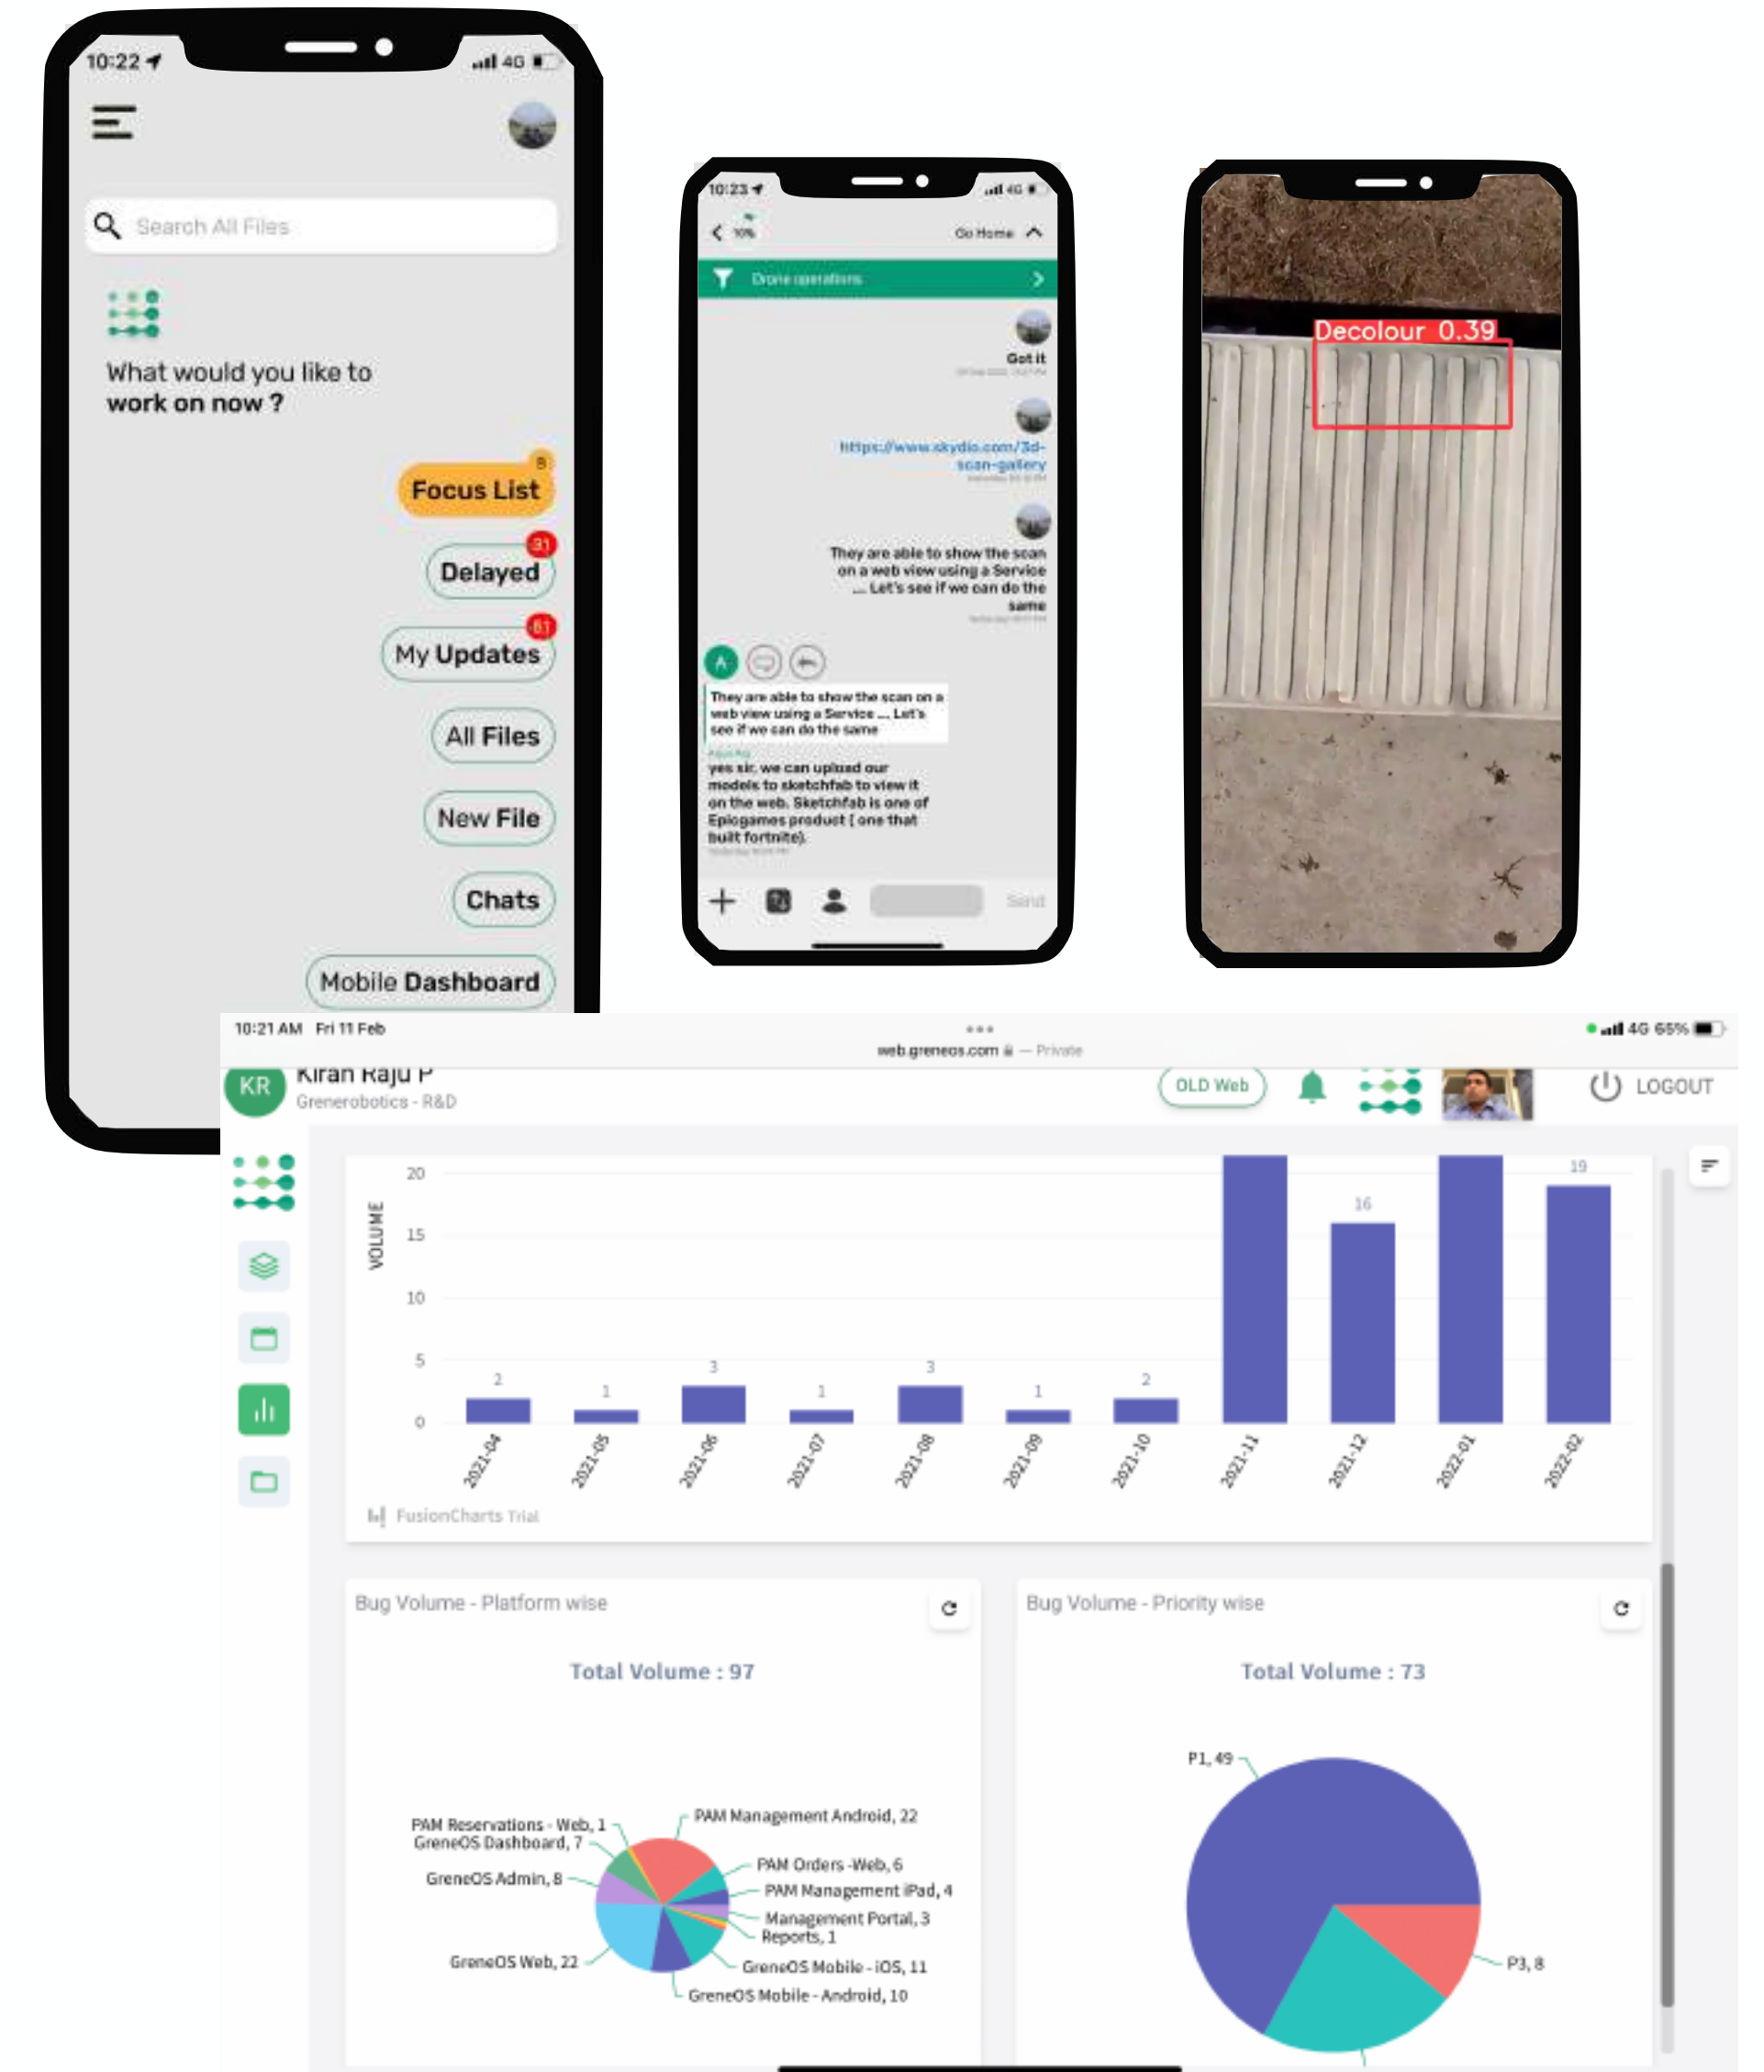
10:22 4G

Search All Files

What would you like to work on now ?

Focus List 8

Delayed 31

My Updates 61

All Files

New File

Chats

Mobile Dashboard

10:23 4G

Go Home

Done operations

Got it

https://www.skydio.com/3d-scan-gallery

They are able to show the scan on a web view using a Service ... Let's see if we can do the same

A

They are able to show the scan on a web view using a Service ... Let's see if we can do the same

yes sir, we can upload our models to sketchfab to view it on the web. Sketchfab is one of Epicgames product ( one that built fortnite).

Send

Decolour 0.39

10:21 AM Fri 11 Feb

web.greneos.com — Private

4G 65%

KR Kiran Raju P
Grenerobotics - R&D

OLD Web

LOGOUT

VOLUME

20
15
10
5
0

| 2021-04 | 2021-05 | 2021-06 | 2021-07 | 2021-08 | 2021-09 | 2021-10 | 2021-11 | 2021-12 | 2022-01 | 2022-02 |
|---|---|---|---|---|---|---|---|---|---|---|
| 2 | 1 | 3 | 1 | 3 | 1 | 2 | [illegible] | 16 | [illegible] | 19 |

FusionCharts Trial

Bug Volume - Platform wise

Total Volume : 97

PAM Reservations - Web, 1
GreneOS Dashboard, 7
GreneOS Admin, 8
GreneOS Web, 22
PAM Management Android, 22
PAM Orders -Web, 6
PAM Management iPad, 4
Management Portal, 3
Reports, 1
GreneOS Mobile - iOS, 11
GreneOS Mobile - Android, 10

Bug Volume - Priority wise

Total Volume : 73

P1, 49
P3, 8